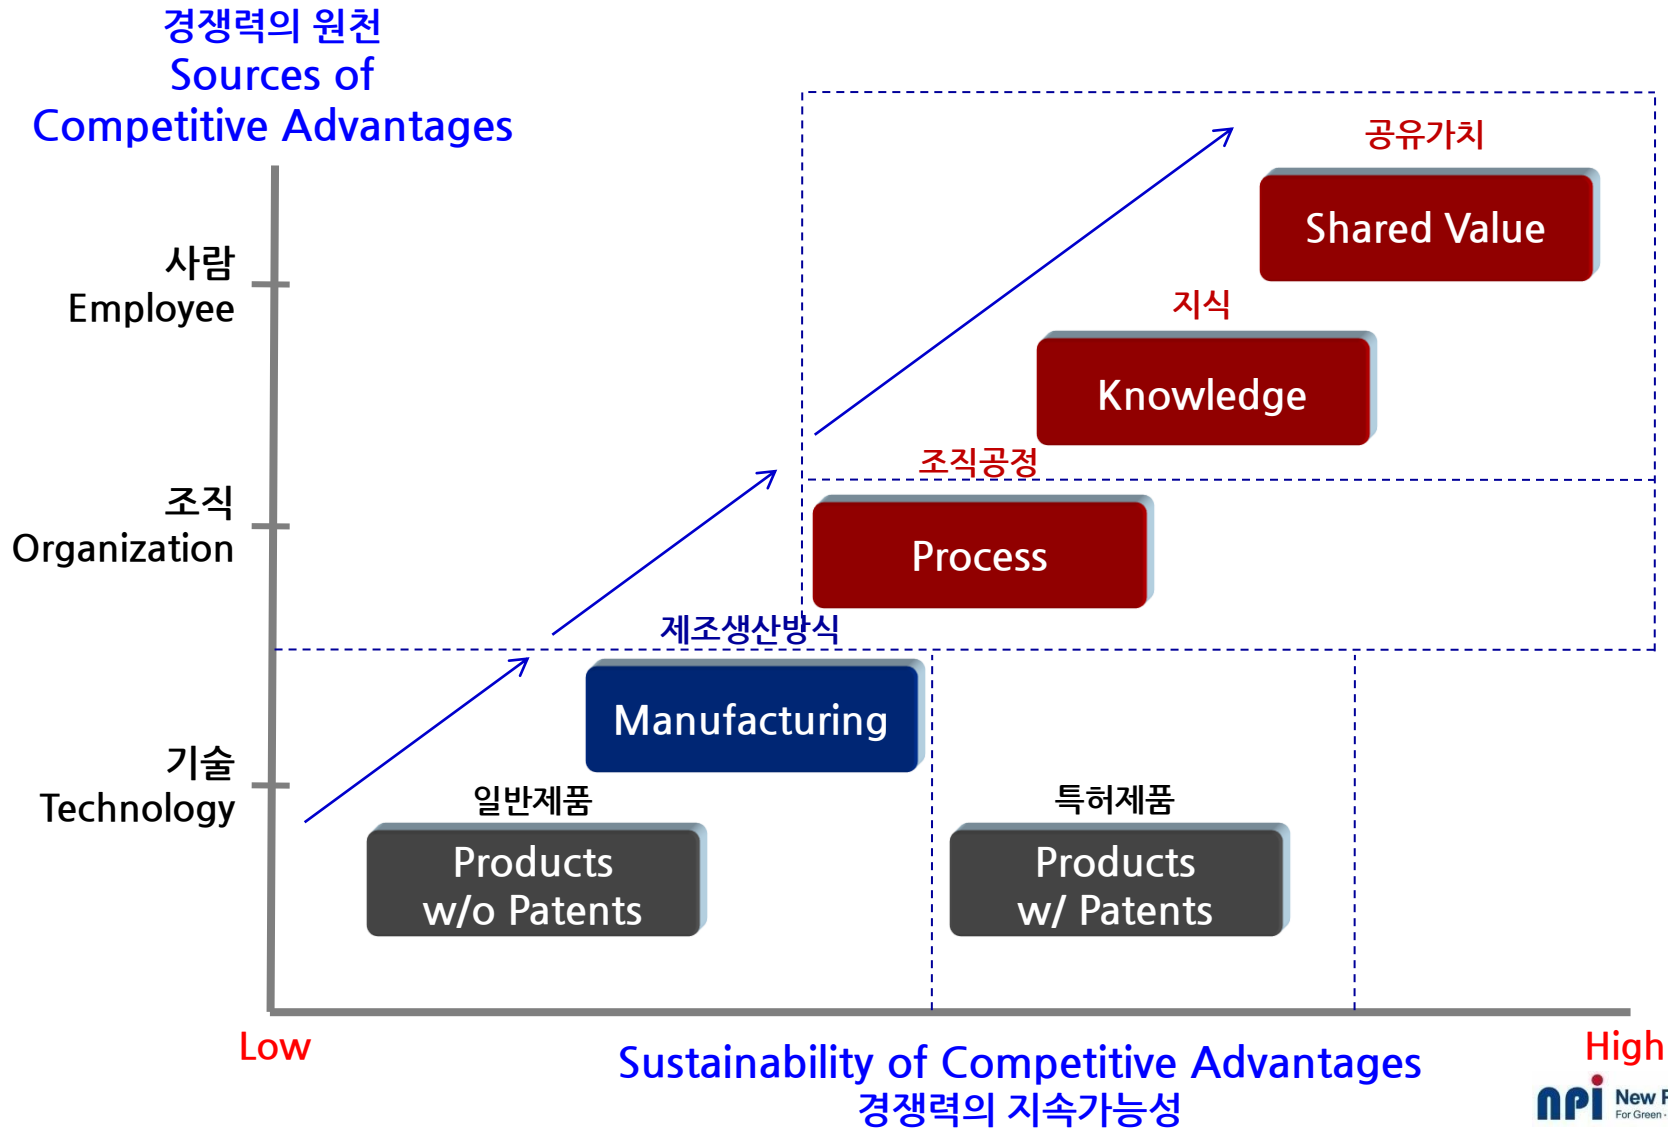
경쟁력의 원천
Sources of
Competitive Advantages

사람
Employee

조직
Organization

기술
Technology

공유가치
Shared Value

지식
Knowledge

조직공정
Process

제조생산방식
Manufacturing

일반제품
Products w/o Patents

특허제품
Products w/ Patents

Low

Sustainability of Competitive Advantages
경쟁력의 지속가능성

High

npi New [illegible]
For Green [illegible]